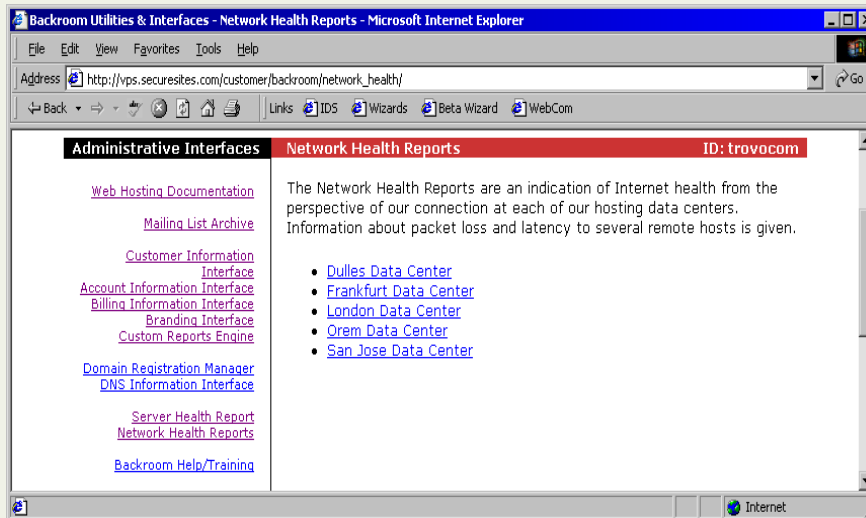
Backroom Utilities & Interfaces - Network Health Reports - Microsoft Internet Explorer

File Edit View Favorites Tools Help

Address http://vps.securesites.com/customer/backroom/network_health/ Go

Back Links IDS Wizards Beta Wizard WebCom

Administrative Interfaces

Web Hosting Documentation

Mailing List Archive

Customer Information Interface
Account Information Interface
Billing Information Interface
Branding Interface
Custom Reports Engine

Domain Registration Manager
DNS Information Interface

Server Health Report
Network Health Reports

Backroom Help/Training

Network Health Reports ID: trovocom

The Network Health Reports are an indication of Internet health from the perspective of our connection at each of our hosting data centers. Information about packet loss and latency to several remote hosts is given.

- Dulles Data Center
- Frankfurt Data Center
- London Data Center
- Orem Data Center
- San Jose Data Center

Internet